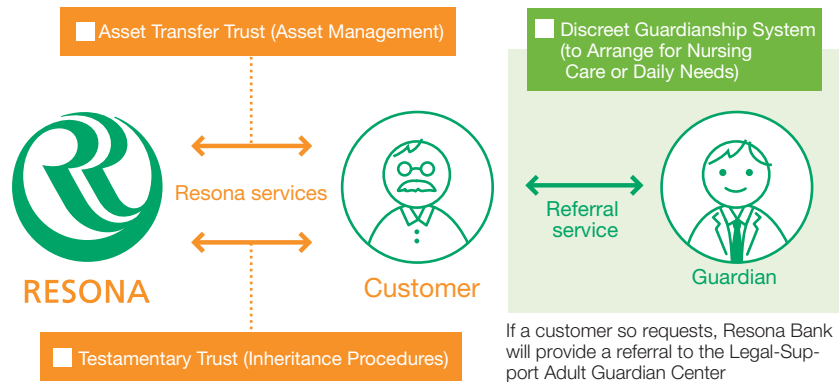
Asset Transfer Trust (Asset Management)

Discreet Guardianship System (to Arrange for Nursing Care or Daily Needs)

RESONA

Resona services

Customer

Referral service

Guardian

Testamentary Trust (Inheritance Procedures)

If a customer so requests, Resona Bank will provide a referral to the Legal-Support Adult Guardian Center